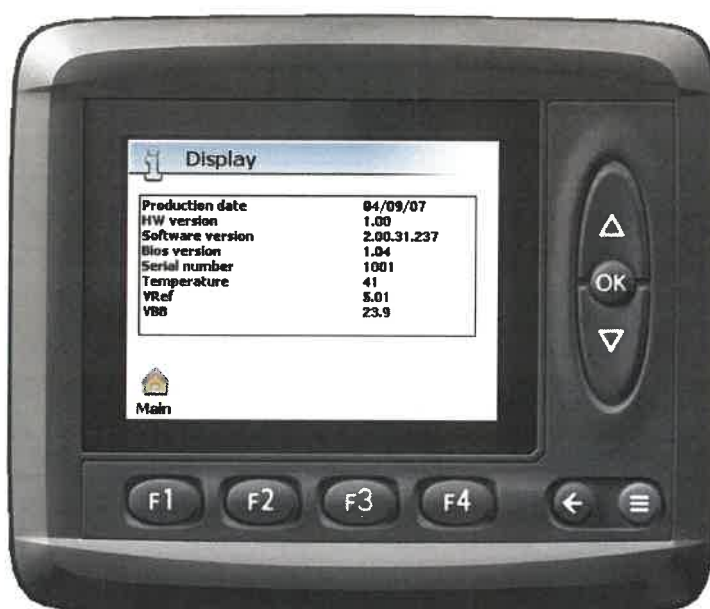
Display

| Production date | 04/09/07 |
|---|---|
| HW version | 1.00 |
| Software version | 2.00.31.237 |
| Bios version | 1.04 |
| Serial number | 1001 |
| Temperature | 41 |
| VRef | 5.01 |
| VBB | 23.9 |

Main

OK

F1 F2 F3 F4